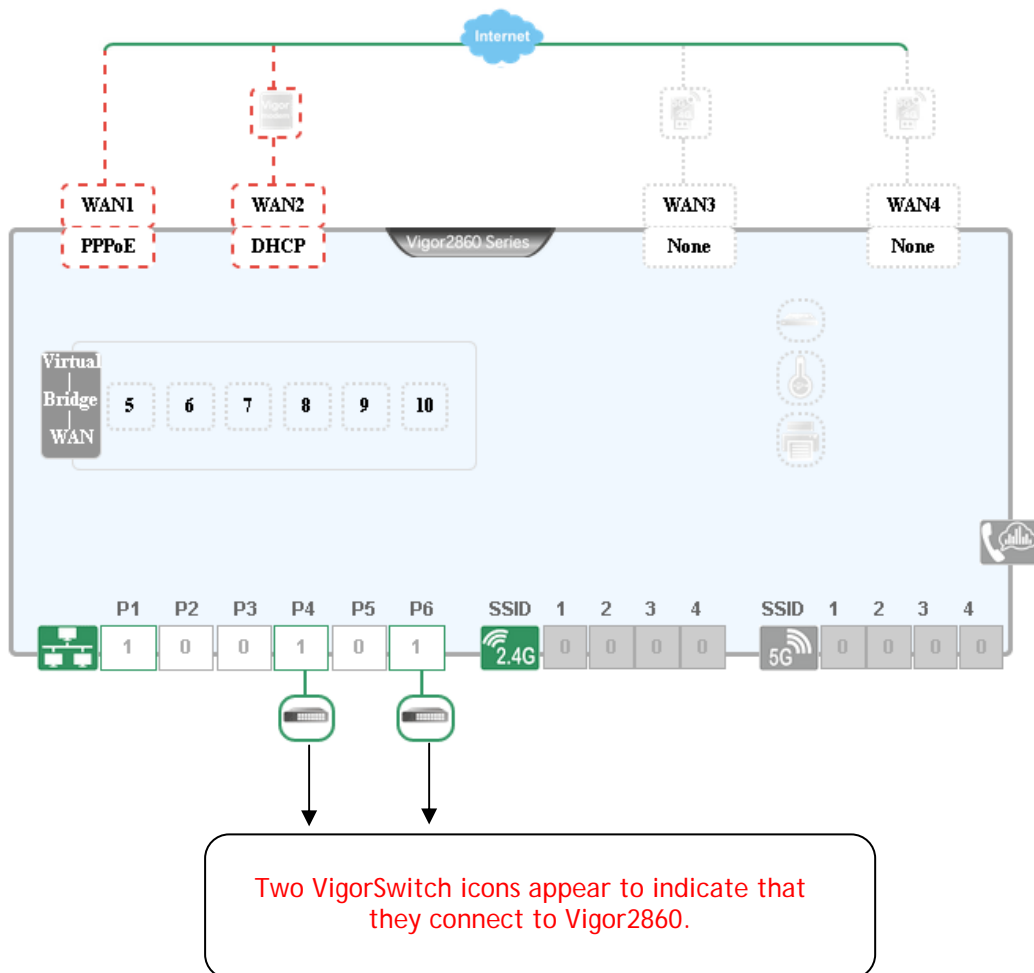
Internet

Vigor

WAN1
PPPoE

WAN2
DHCP

Vigor2860 Series

WAN3
None

WAN4
None

Virtual
|
Bridge
|
WAN

5 6 7 8 9 10

| P1 | P2 | P3 | P4 | P5 | P6 |
|---|---|---|---|---|---|
| 1 | 0 | 0 | 1 | 0 | 1 |

SSID 1 2 3 4
2.4G 0 0 0 0

SSID 1 2 3 4
5G 0 0 0 0

Two VigorSwitch icons appear to indicate that they connect to Vigor2860.